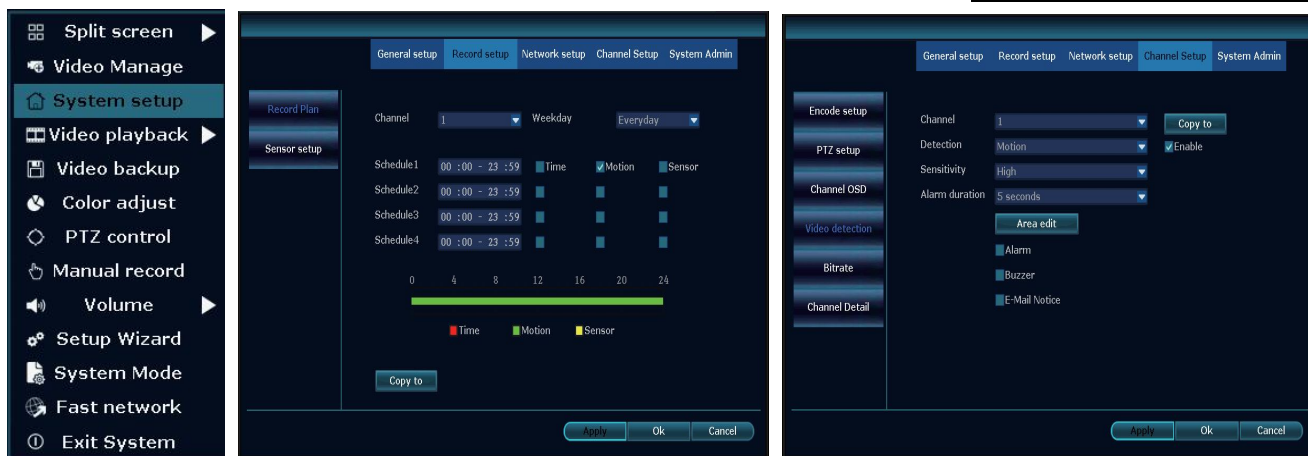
Split screen
Video Manage
System setup
Video playback
Video backup
Color adjust
PTZ control
Manual record
Volume
Setup Wizard
System Mode
Fast network
Exit System

General setup Record setup Network setup Channel Setup System Admin

Record Plan
Sensor setup

Channel 1 Weekday Everyday

Schedule1 00 :00 - 23 :59 Time Motion Sensor
Schedule2 00 :00 - 23 :59
Schedule3 00 :00 - 23 :59
Schedule4 00 :00 - 23 :59

0 4 8 12 16 20 24

Time Motion Sensor

Copy to

Apply Ok Cancel

General setup Record setup Network setup Channel Setup System Admin

Encode setup
PTZ setup
Channel OSD
Video detection
Bitrate
Channel Detail

Channel 1 Copy to
Detection Motion Enable
Sensitivity High
Alarm duration 5 seconds
Area edit
Alarm
Buzzer
E-Mail Notice

Apply Ok Cancel